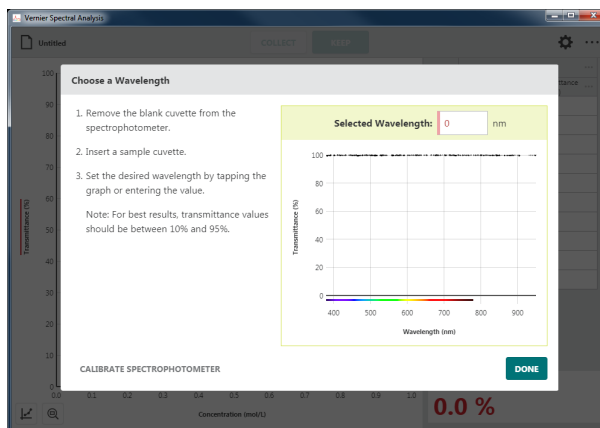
Vernier Spectral Analysis

Untitled

COLLECT

KEEP

Choose a Wavelength

1. Remove the blank cuvette from the spectrophotometer.

2. Insert a sample cuvette.

3. Set the desired wavelength by tapping the graph or entering the value.

Note: For best results, transmittance values should be between 10% and 95%.

Selected Wavelength: 0 nm

100
80
60
40
20
0

Transmittance (%)

400 500 600 700 800 900

Wavelength (nm)

CALIBRATE SPECTROPHOTOMETER

DONE

100
90
80
70
60
50
40
30
20
10
0

Transmittance (%)

0.0 0.1 0.2 0.3 0.4 0.5 0.6 0.7 0.8 0.9 1.0

Concentration (mol/L)

ttance

0.0 %